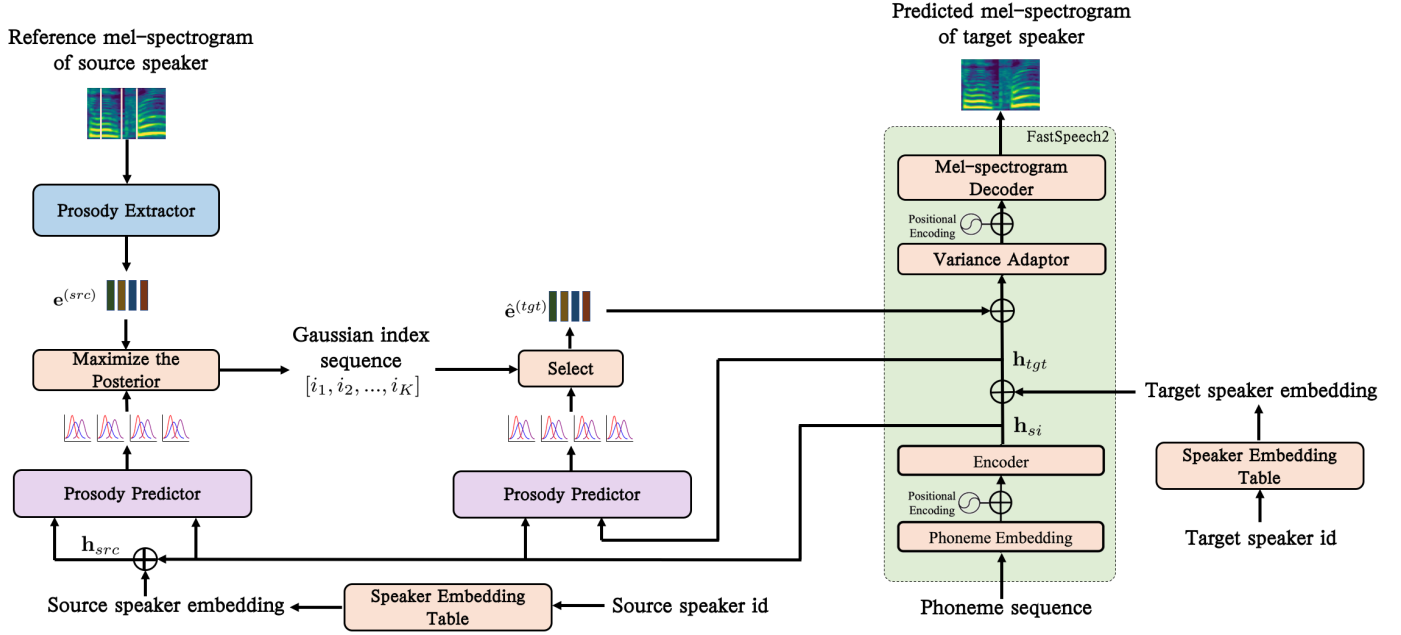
Reference mel–spectrogram of source speaker

Prosody Extractor

$\mathbf{e}^{(src)}$

Maximize the Posterior

Prosody Predictor

$\mathbf{h}_{src}$

Source speaker embedding

Speaker Embedding Table

Source speaker id

Gaussian index sequence $[i_1, i_2, ..., i_K]$

$\hat{\mathbf{e}}^{(tgt)}$

Select

Prosody Predictor

Predicted mel–spectrogram of target speaker

FastSpeech2

Mel–spectrogram Decoder

Positional Encoding

Variance Adaptor

$\mathbf{h}_{tgt}$

$\mathbf{h}_{si}$

Encoder

Positional Encoding

Phoneme Embedding

Phoneme sequence

Target speaker embedding

Speaker Embedding Table

Target speaker id